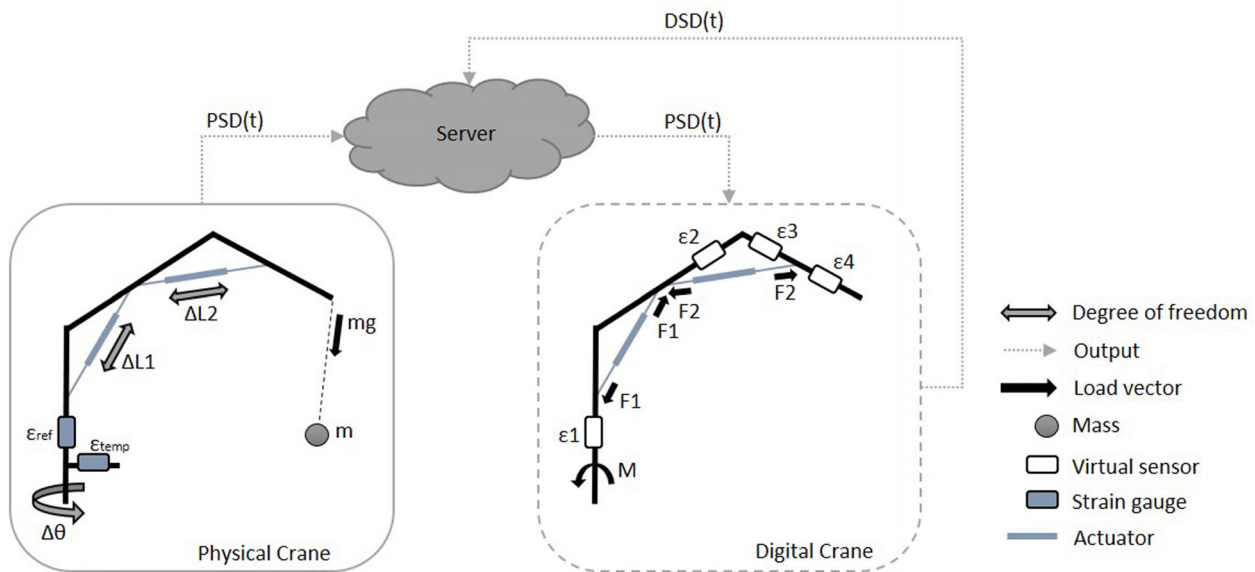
DSD(t)

PSD(t)

Server

PSD(t)

ΔL2

ΔL1

mg

m

$\varepsilon_{ref}$

$\varepsilon_{temp}$

Δθ

Physical Crane

ε2

ε3

ε4

F2

F1

F2

F1

ε1

M

Digital Crane

Degree of freedom

Output

Load vector

Mass

Virtual sensor

Strain gauge

Actuator